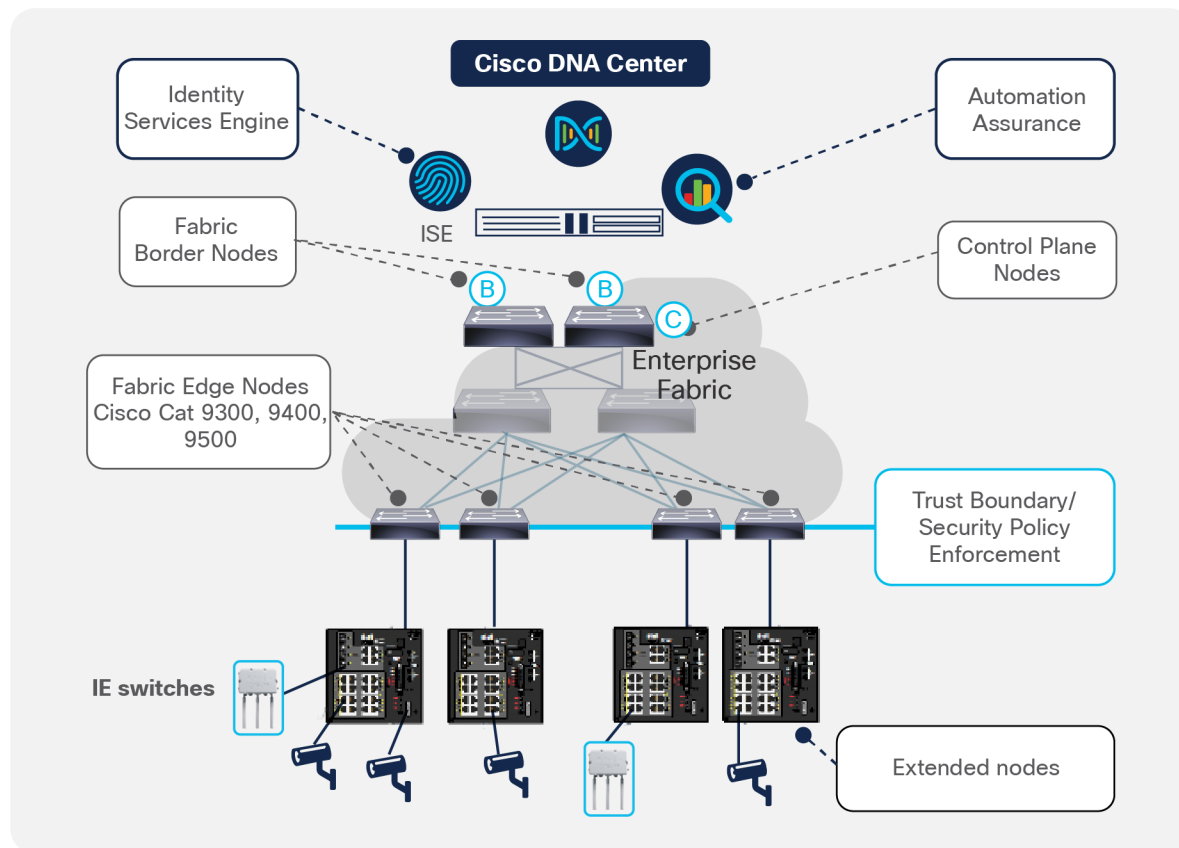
Cisco DNA Center

Identity Services Engine

Automation Assurance

ISE

Fabric Border Nodes

Control Plane Nodes

B

B

C

Enterprise Fabric

Fabric Edge Nodes Cisco Cat 9300, 9400, 9500

Trust Boundary/ Security Policy Enforcement

IE switches

Extended nodes